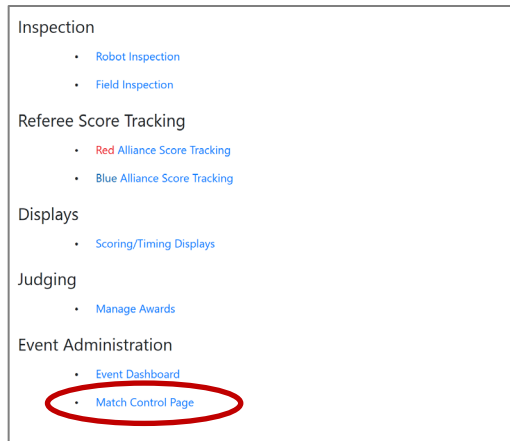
Inspection

- Robot Inspection
- Field Inspection

Referee Score Tracking

- Red Alliance Score Tracking
- Blue Alliance Score Tracking

Displays

- Scoring/Timing Displays

Judging

- Manage Awards

Event Administration

- Event Dashboard
- Match Control Page